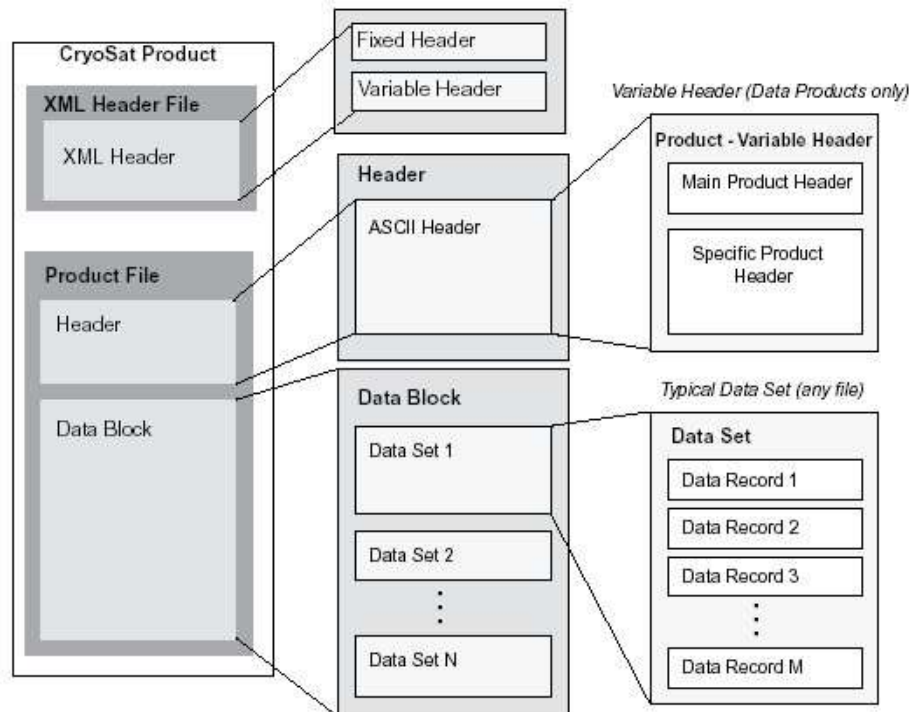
CryoSat Product

XML Header File

XML Header

Product File

Header

Data Block

Fixed Header

Variable Header

Header

ASCII Header

Data Block

Data Set 1

Data Set 2

⋮

Data Set N

Variable Header (Data Products only)

Product - Variable Header

Main Product Header

Specific Product Header

Typical Data Set (any file)

Data Set

Data Record 1

Data Record 2

Data Record 3

⋮

Data Record M